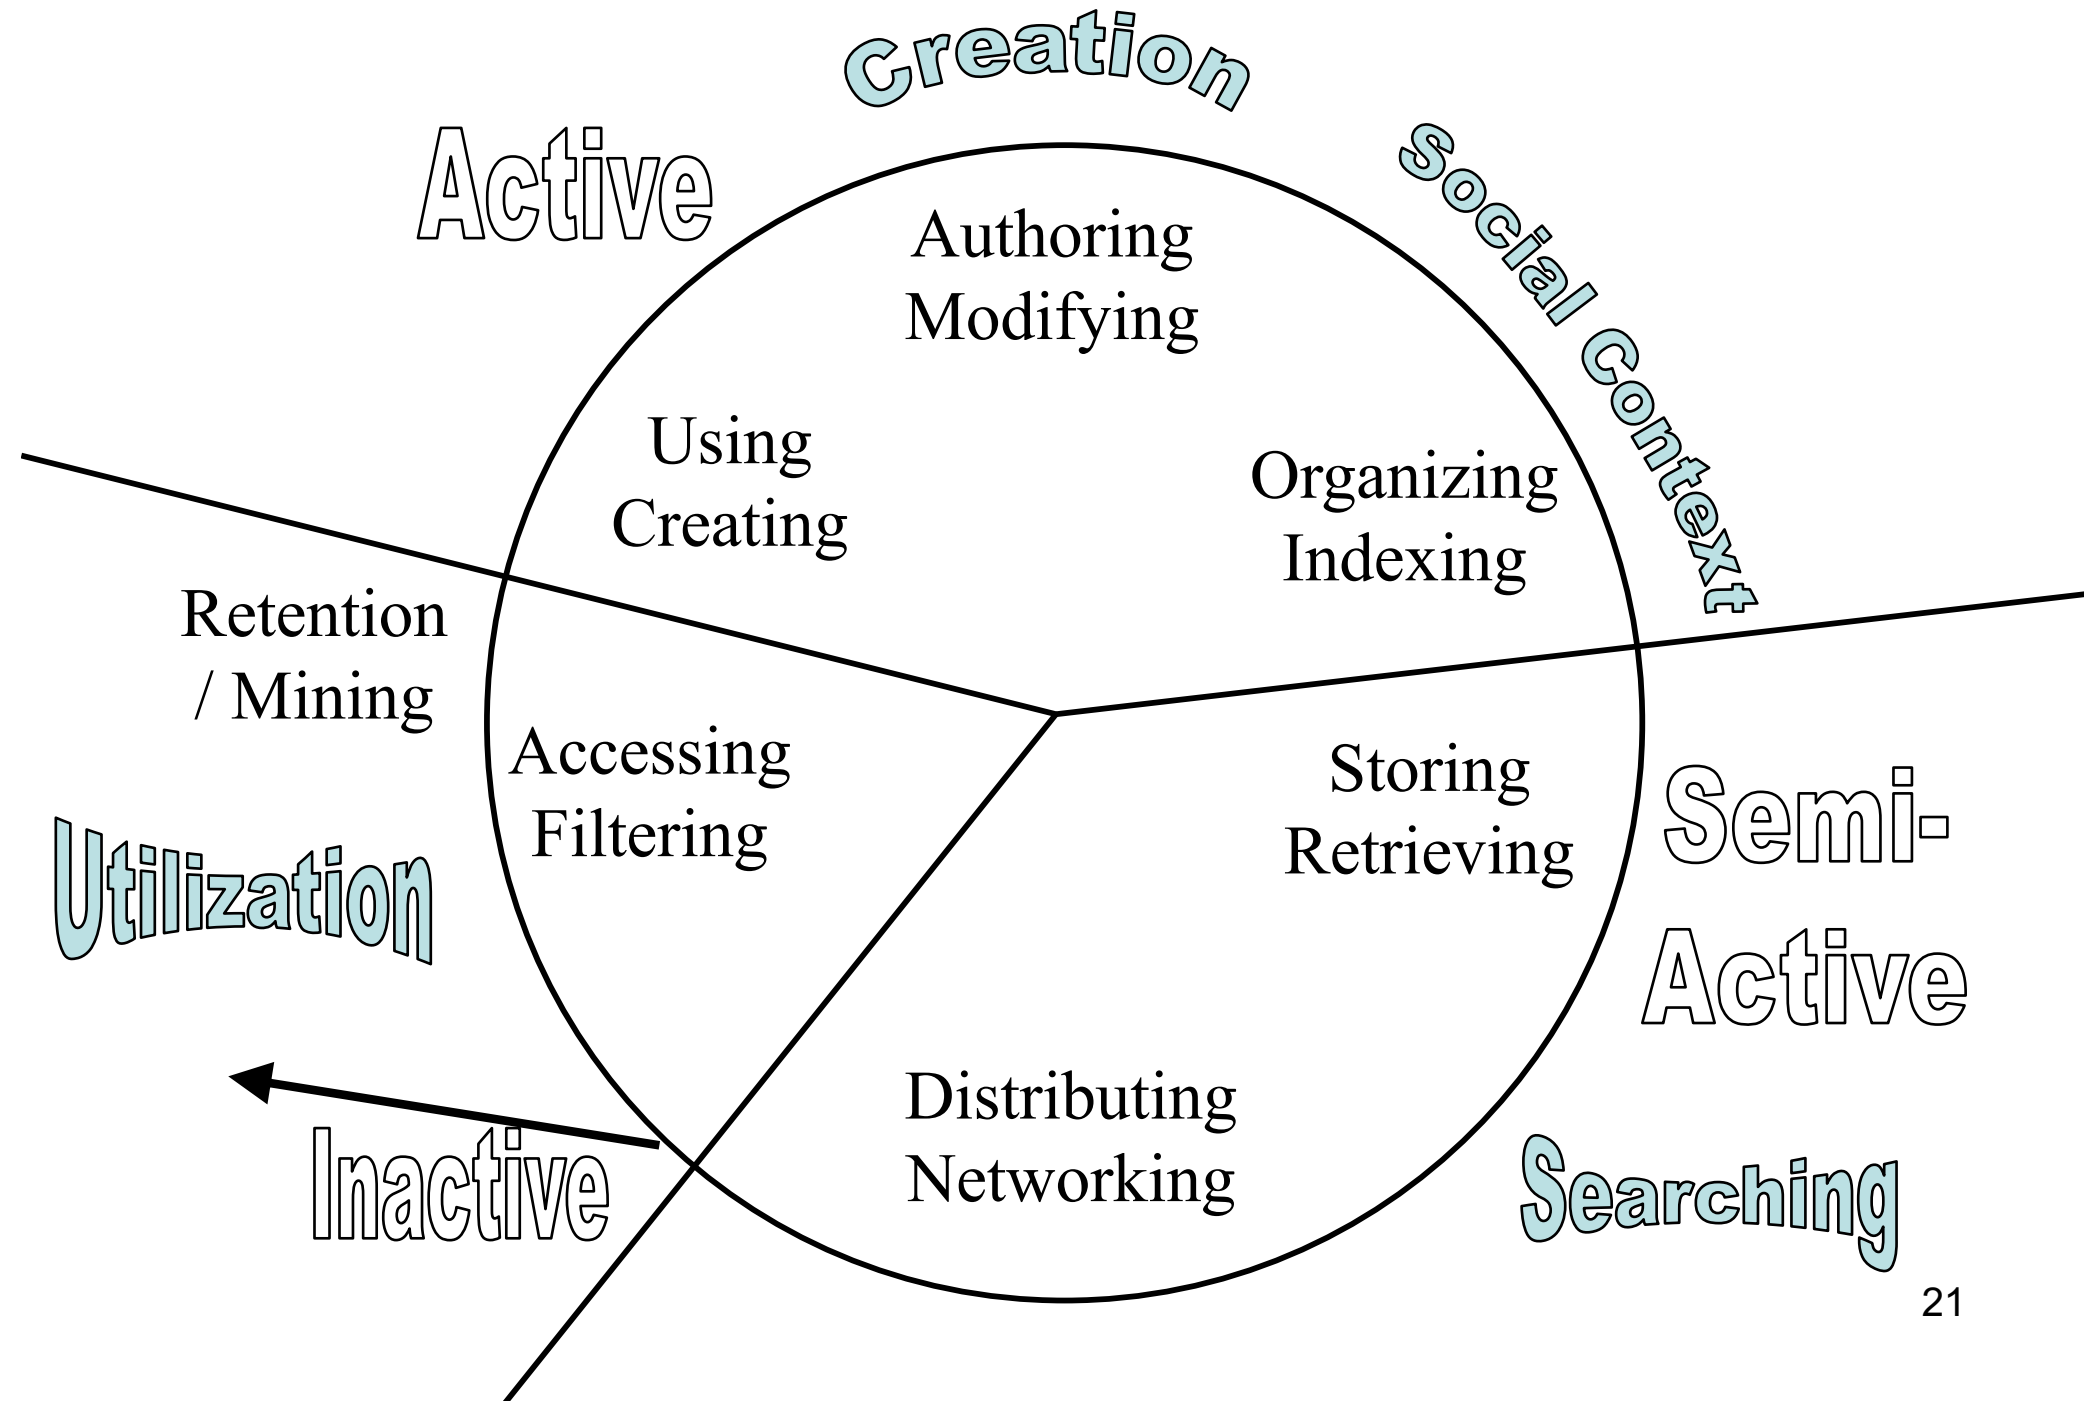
Creation

Active

Social Context

Authoring
Modifying

Using
Creating

Organizing
Indexing

Retention
/ Mining

Accessing
Filtering

Storing
Retrieving

Semi-
Active

Utilization

Distributing
Networking

Inactive

Searching

21